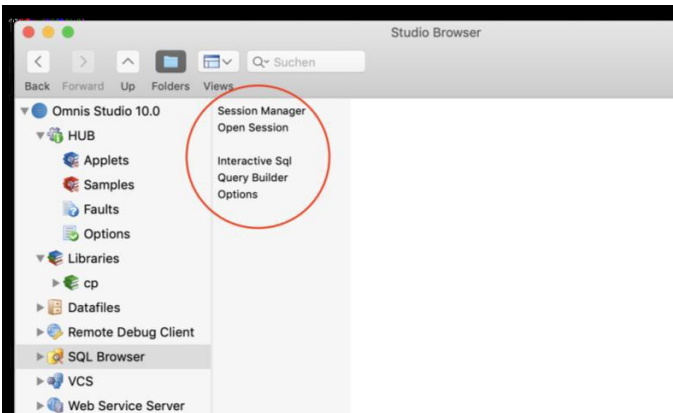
Studio Browser

Back Forward Up Folders Views

Suchen

Omnis Studio 10.0
HUB
Applets
Samples
Faults
Options
Libraries
cp
Datafiles
Remote Debug Client
SQL Browser
VCS
Web Service Server

Session Manager
Open Session

Interactive Sql
Query Builder
Options